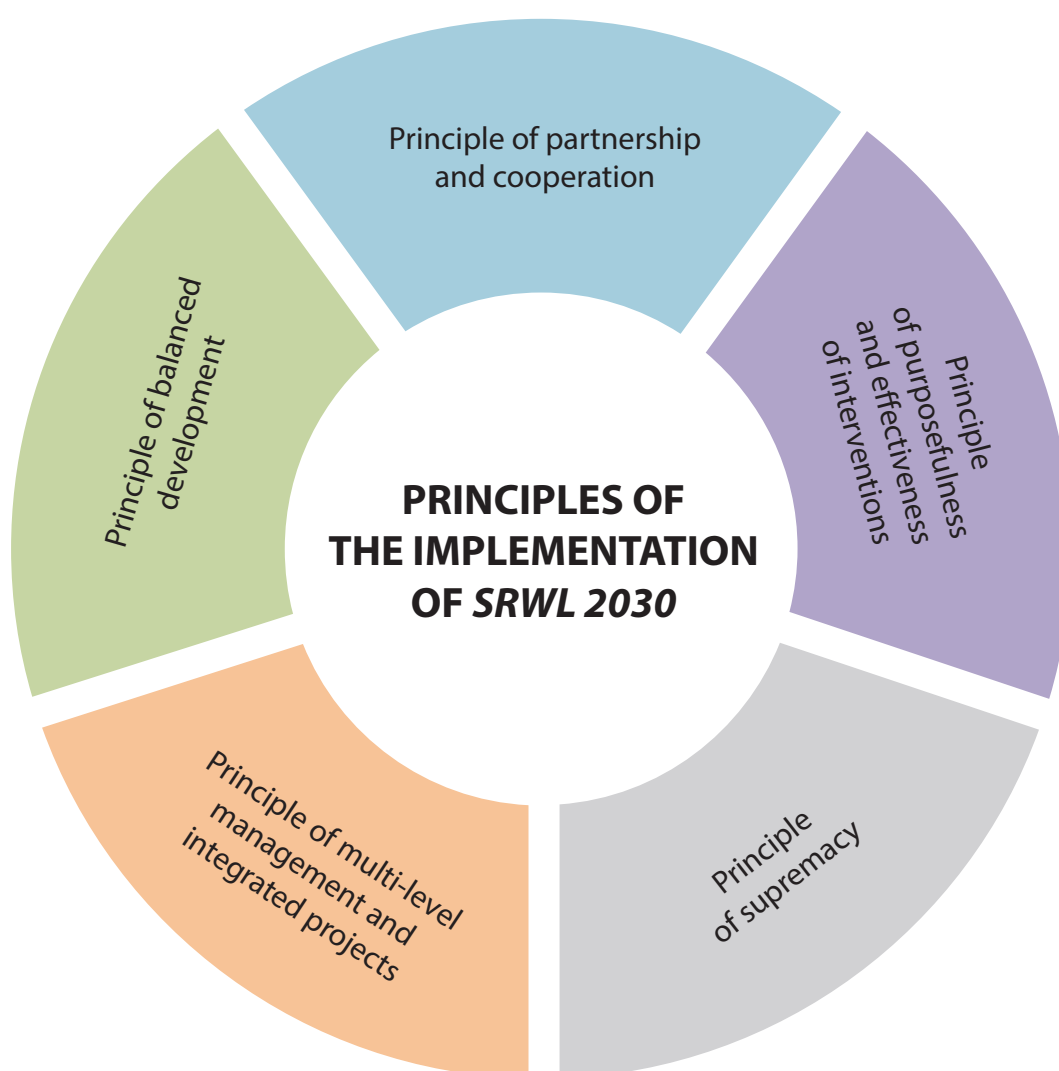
PRINCIPLES OF THE IMPLEMENTATION OF *SRWL 2030*

Principle of partnership and cooperation

Principle of purposefulness and effectiveness of interventions

Principle of supremacy

Principle of multi-level management and integrated projects

Principle of balanced development